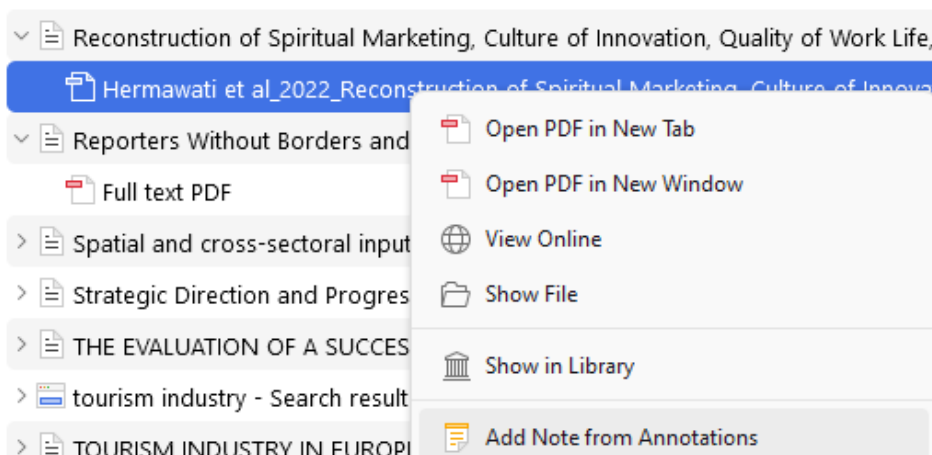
Reconstruction of Spiritual Marketing, Culture of Innovation, Quality of Work Life,

Hermawati et al_2022_Reconstruction of Spiritual Marketing, Culture of Innova

Reporters Without Borders and

Full text PDF

Spatial and cross-sectoral input

Strategic Direction and Progres

THE EVALUATION OF A SUCCES

tourism industry - Search result

TOURISM INDUSTRY IN EUROP

Open PDF in New Tab

Open PDF in New Window

View Online

Show File

Show in Library

Add Note from Annotations